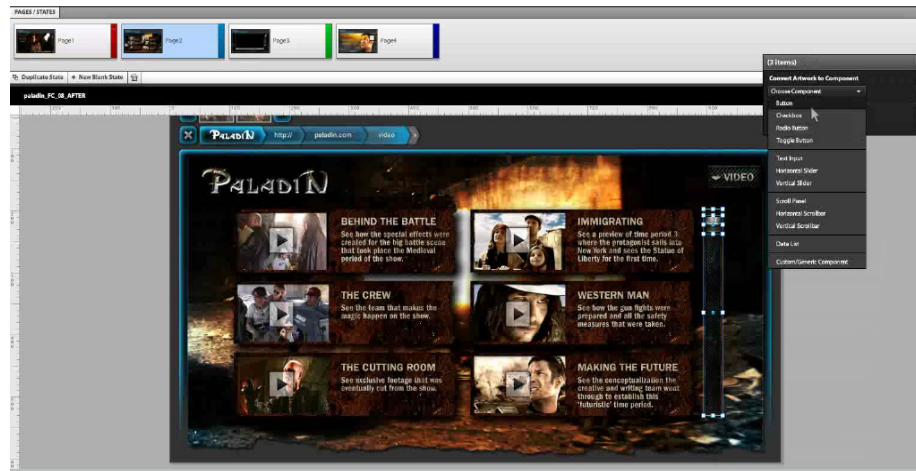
PAGES / STATES

Page1

Page2

Page3

Page4

Duplicate State

New Blank State

paladin_FC_08_AFTER

(2 items)

Convert Artwork to Component

Choose Component

Button

Checkbox

Radio Button

Toggle Button

Text Input

Horizontal Slider

Vertical Slider

Scroll Panel

Horizontal Scrollbar

Vertical Scrollbar

Data List

Custom/Generic Component

PALADIN

http://

paladin.com

video

PALADIN

VIDEO

BEHIND THE BATTLE

See how the special effects were created for the big battle scene that took place the Medieval period of the show.

IMMIGRATING

See a preview of time period 3 where the protagonist sails into New York and sees the Statue of Liberty for the first time.

THE CREW

See the team that makes the magic happen on the show.

WESTERN MAN

See how the gun fights were prepared and all the safety measures that were taken.

THE CUTTING ROOM

See exclusive footage that was eventually cut from the show.

MAKING THE FUTURE

See the conceptualization the creative and writing team went through to establish this 'futuristic' time period.